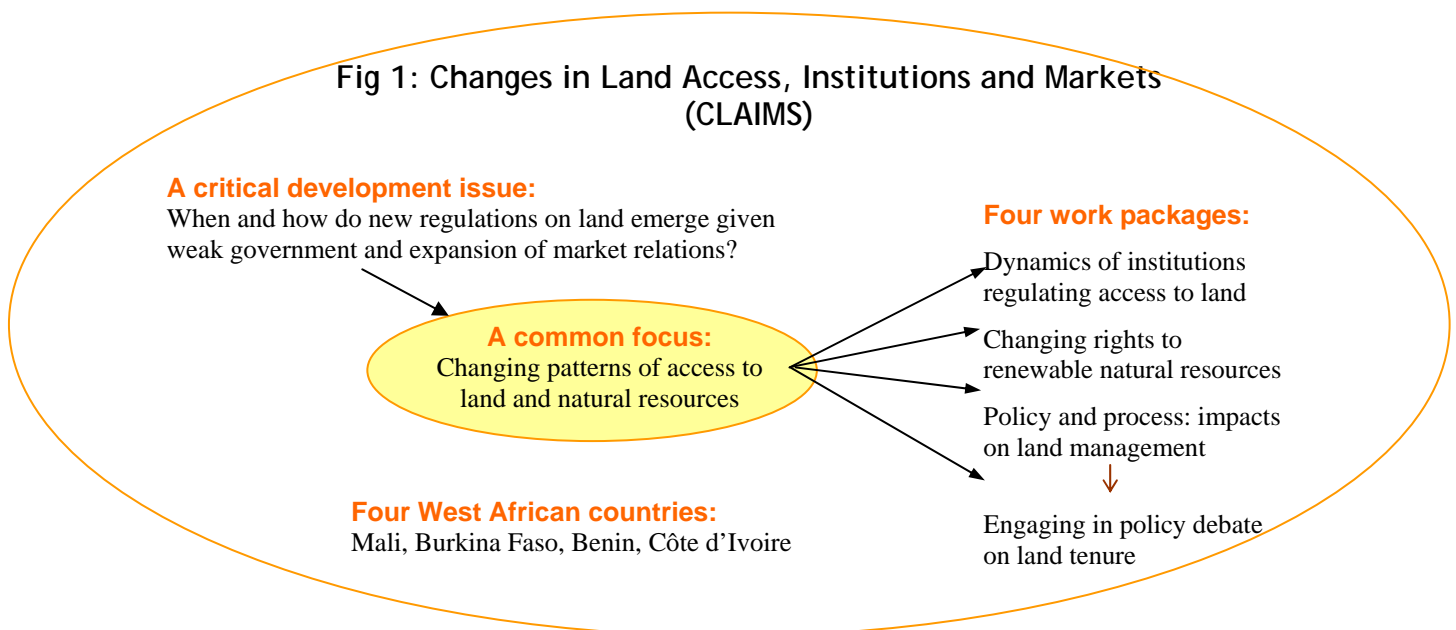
Fig 1: Changes in Land Access, Institutions and Markets (CLAIMS)

A critical development issue:
When and how do new regulations on land emerge given weak government and expansion of market relations?

A common focus:
Changing patterns of access to land and natural resources

Four work packages:
Dynamics of institutions regulating access to land

Changing rights to renewable natural resources

Policy and process: impacts on land management

Engaging in policy debate on land tenure

Four West African countries:
Mali, Burkina Faso, Benin, Côte d'Ivoire